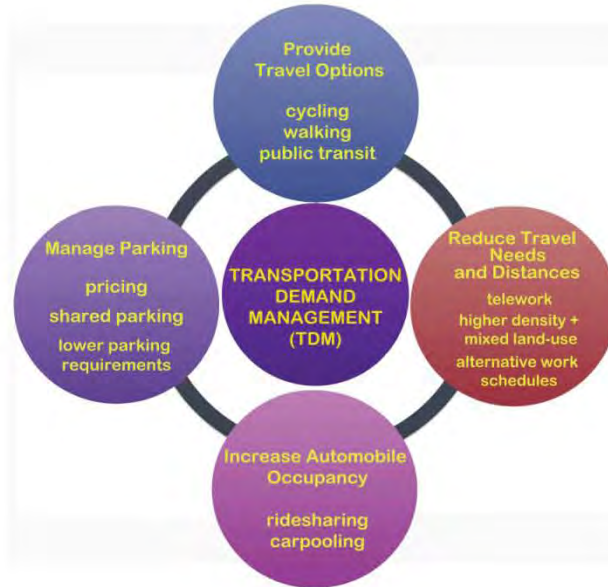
Provide Travel Options

cycling
walking
public transit

Manage Parking

pricing
shared parking
lower parking requirements

TRANSPORTATION DEMAND MANAGEMENT (TDM)

Reduce Travel Needs and Distances

telework
higher density + mixed land-use
alternative work schedules

Increase Automobile Occupancy

ridesharing
carpooling